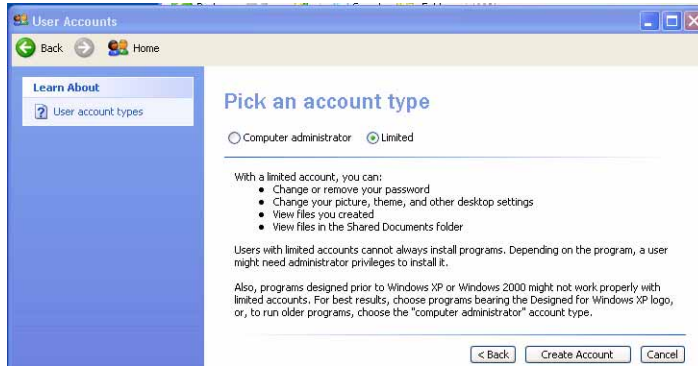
User Accounts

Back Home

Learn About

User account types

Pick an account type

Computer administrator Limited

With a limited account, you can:
- Change or remove your password
- Change your picture, theme, and other desktop settings
- View files you created
- View files in the Shared Documents folder

Users with limited accounts cannot always install programs. Depending on the program, a user might need administrator privileges to install it.

Also, programs designed prior to Windows XP or Windows 2000 might not work properly with limited accounts. For best results, choose programs bearing the Designed for Windows XP logo, or, to run older programs, choose the "computer administrator" account type.

< Back Create Account Cancel